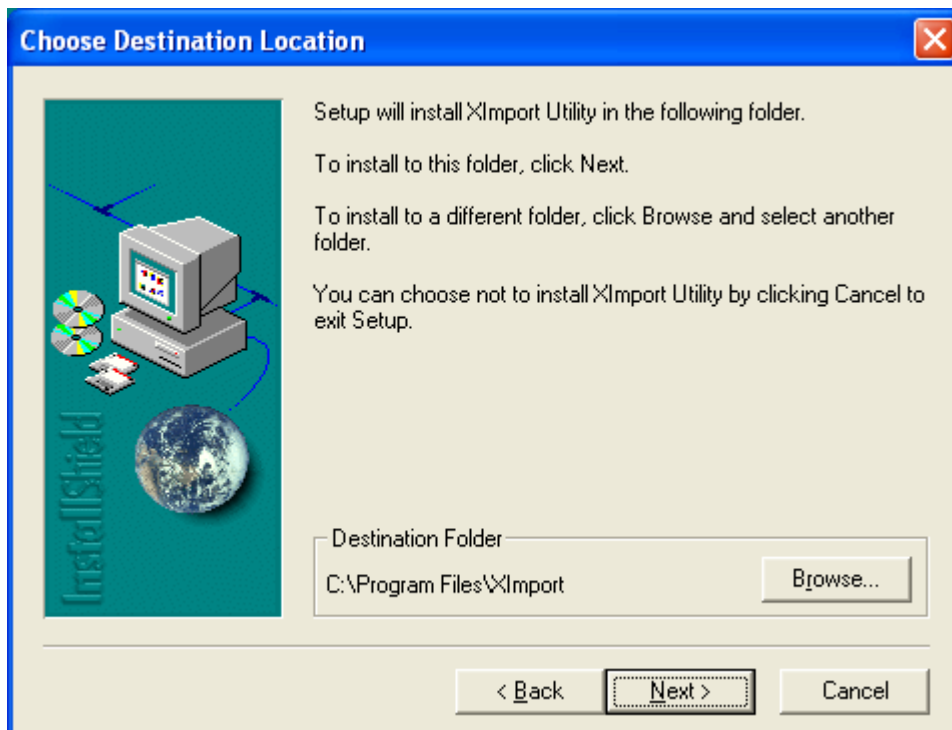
Choose Destination Location

InstallShield

Setup will install XImport Utility in the following folder.

To install to this folder, click Next.

To install to a different folder, click Browse and select another folder.

You can choose not to install XImport Utility by clicking Cancel to exit Setup.

Destination Folder

C:\Program Files\XImport

Browse...

< Back

Next >

Cancel